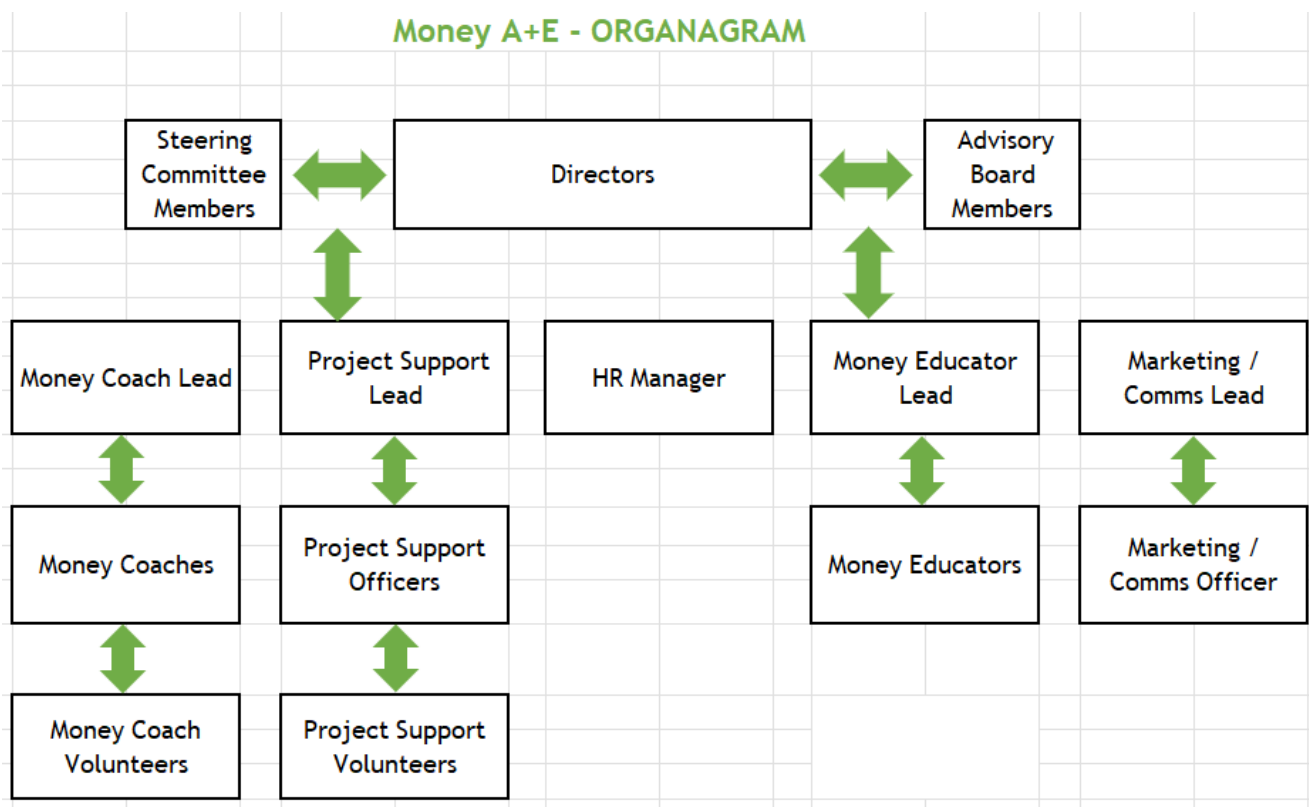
Money A+E - ORGANAGRAM

Steering Committee Members

Directors

Advisory Board Members

Money Coach Lead

Project Support Lead

HR Manager

Money Educator Lead

Marketing / Comms Lead

Money Coaches

Project Support Officers

Money Educators

Marketing / Comms Officer

Money Coach Volunteers

Project Support Volunteers